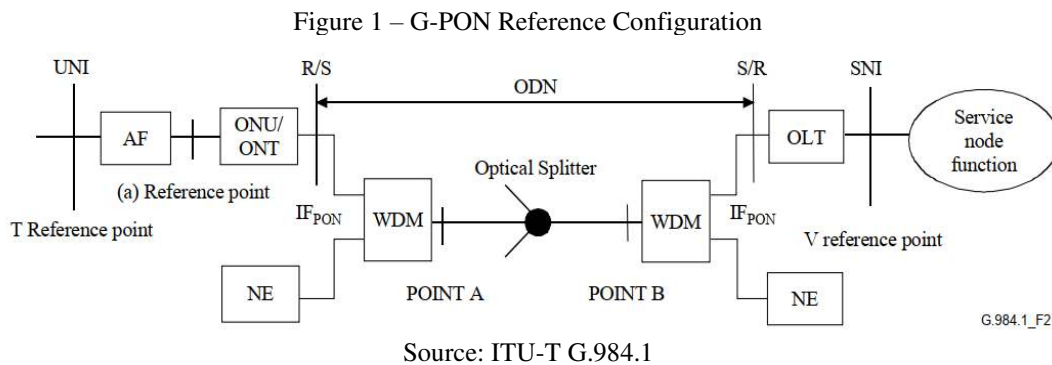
Figure 1 – G-PON Reference Configuration

UNI

R/S

ODN

S/R

SNI

AF

ONU/ ONT

OLT

Service node function

(a) Reference point

Optical Splitter

T Reference point

$IF_{PON}$

WDM

WDM

$IF_{PON}$

V reference point

NE

POINT A

POINT B

NE

G.984.1_F2

Source: ITU-T G.984.1